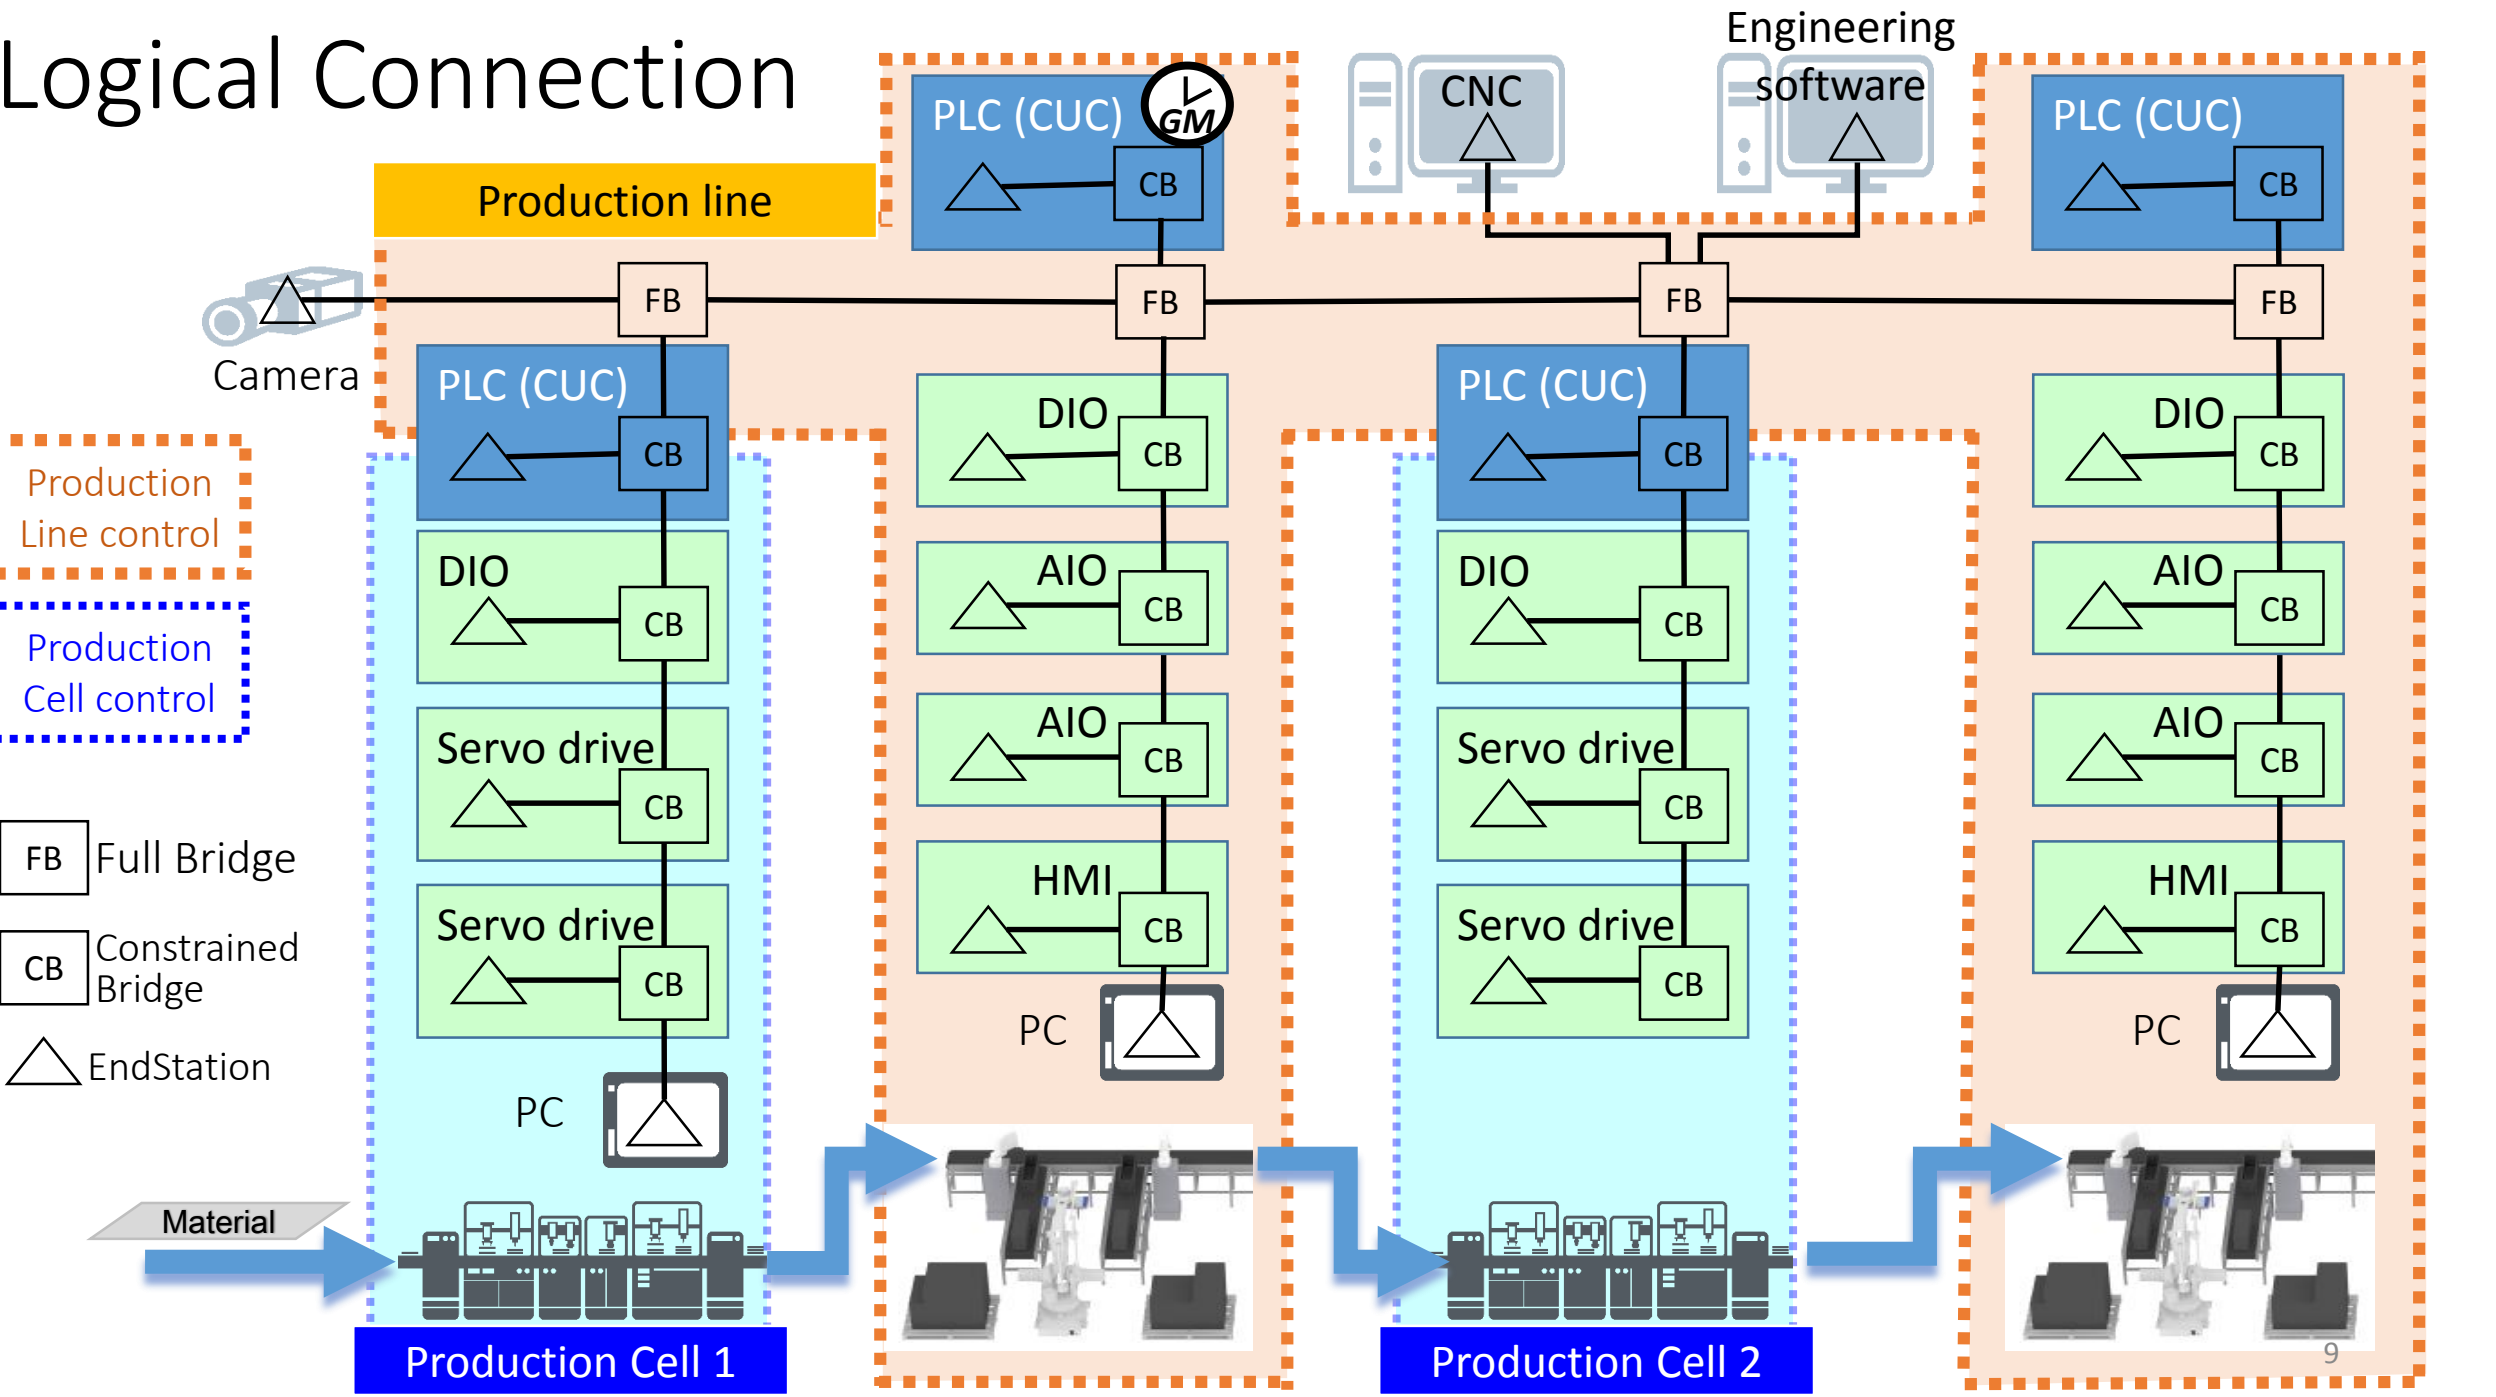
Logical Connection

Production line

PLC (CUC)
GM
CB

CNC

Engineering software

PLC (CUC)
CB

Camera

FB
FB
FB
FB

PLC (CUC)
CB
DIO
CB
Servo drive
CB
Servo drive
CB
PC

DIO
CB
AIO
CB
AIO
CB
HMI
CB
PC

PLC (CUC)
CB
DIO
CB
Servo drive
CB
Servo drive
CB

DIO
CB
AIO
CB
AIO
CB
HMI
CB
PC

Production Line control

Production Cell control

FB Full Bridge

CB Constrained Bridge

EndStation

Material

Production Cell 1

Production Cell 2

9